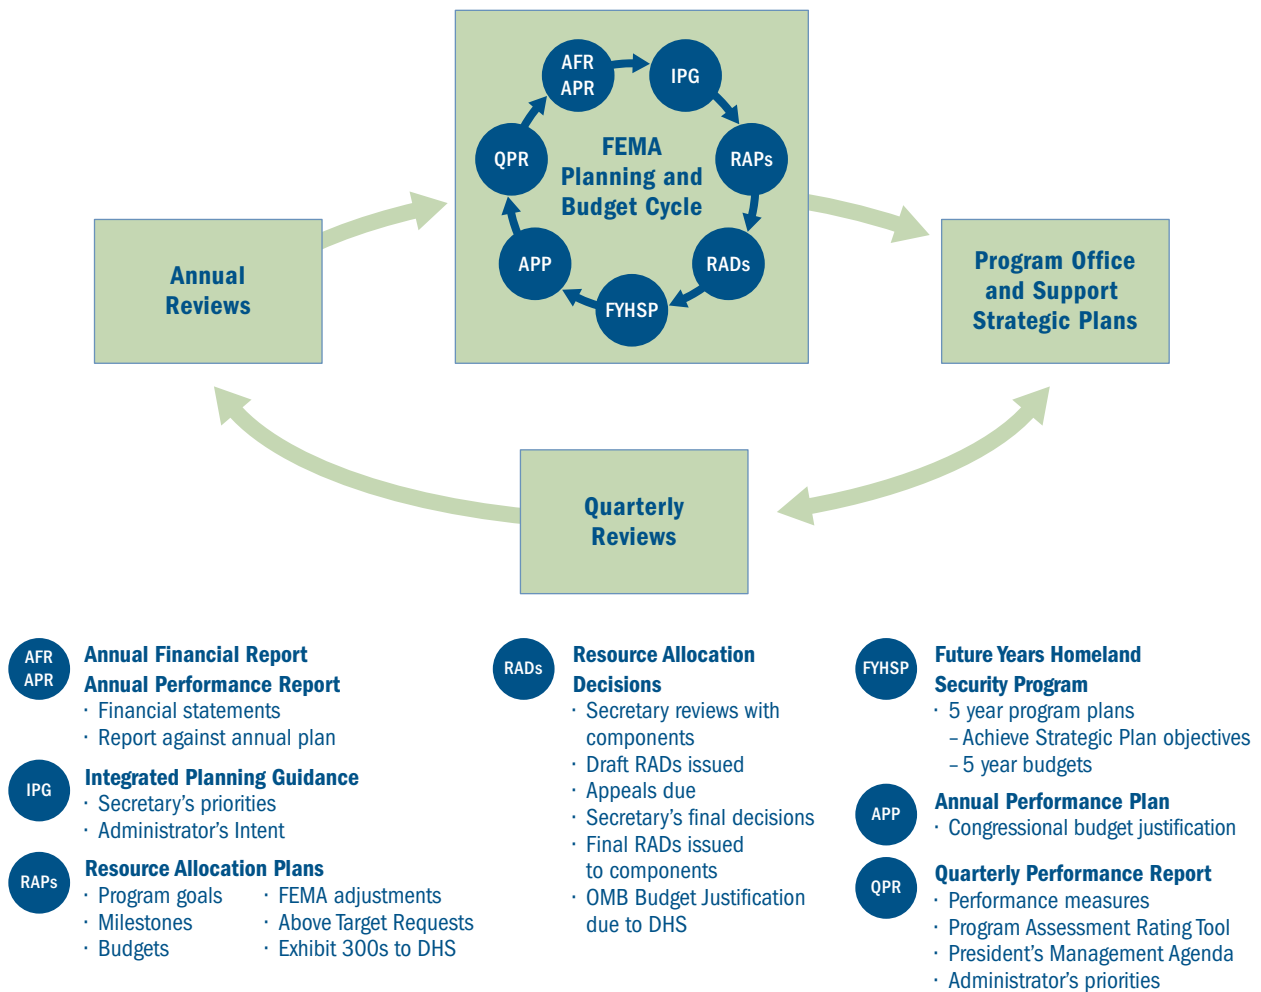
AFR APR

IPG

RAPs

RADs

FYHSP

APP

QPR

FEMA Planning and Budget Cycle

Annual Reviews

Program Office and Support Strategic Plans

Quarterly Reviews

AFR APR
Annual Financial Report
Annual Performance Report
· Financial statements
· Report against annual plan

IPG
Integrated Planning Guidance
· Secretary's priorities
· Administrator's Intent

RAPs
Resource Allocation Plans
· Program goals
· Milestones
· Budgets
· FEMA adjustments
· Above Target Requests
· Exhibit 300s to DHS

RADs
Resource Allocation Decisions
· Secretary reviews with components
· Draft RADs issued
· Appeals due
· Secretary's final decisions
· Final RADs issued to components
· OMB Budget Justification due to DHS

FYHSP
Future Years Homeland Security Program
· 5 year program plans
– Achieve Strategic Plan objectives
– 5 year budgets

APP
Annual Performance Plan
· Congressional budget justification

QPR
Quarterly Performance Report
· Performance measures
· Program Assessment Rating Tool
· President's Management Agenda
· Administrator's priorities